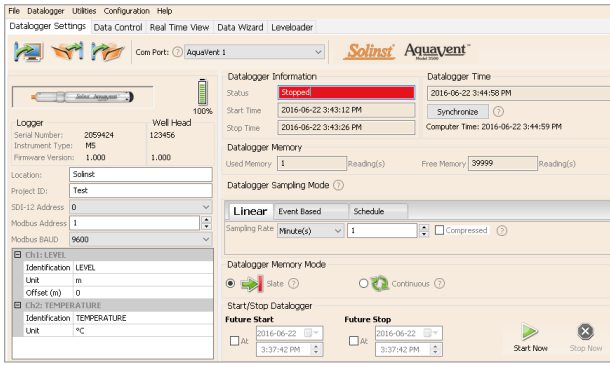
File Datalogger Utilities Configuration Help

Datalogger Settings Data Control Real Time View Data Wizard Leveloader

Com Port: AquaVent 1

Solinst AquaVent Model 3500

100%

Logger | Well Head
Serial Number: 2059424 | 123456
Instrument Type: M5
Firmware Version: 1.000 | 1.000

Location: Solinst
Project ID: Test
SDI-12 Address 0
Modbus Address 1
Modbus BAUD 9600

| Ch1: LEVEL | |
|---|---|
| Identification | LEVEL |
| Unit | m |
| Offset (m) | 0 |
| **Ch2: TEMPERATURE** | |
| Identification | TEMPERATURE |
| Unit | °C |

Datalogger Information
Status Stopped
Start Time 2016-06-22 3:43:12 PM
Stop Time 2016-06-22 3:43:26 PM

Datalogger Time
2016-06-22 3:44:58 PM
Synchronize
Computer Time: 2016-06-22 3:44:59 PM

Datalogger Memory
Used Memory 1 Reading(s)
Free Memory 39999 Reading(s)

Datalogger Sampling Mode

Linear Event Based Schedule

Sampling Rate Minute(s) 1 Compressed

Datalogger Memory Mode
Slate Continuous

Start/Stop Datalogger
Future Start
At 2016-06-22 3:37:42 PM
Future Stop
At 2016-06-22 3:37:42 PM

Start Now Stop Now